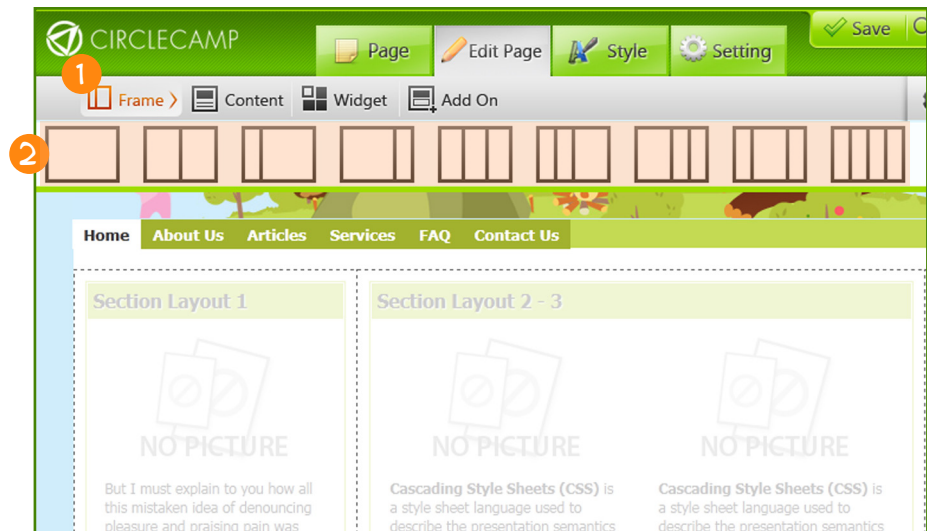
CIRCLECAMP

Page Edit Page Style Setting

Save

1

Frame › Content Widget Add On

2

Home About Us Articles Services FAQ Contact Us

Section Layout 1

NO PICTURE

But I must explain to you how all this mistaken idea of denouncing pleasure and praising pain was

Section Layout 2 - 3

NO PICTURE

**Cascading Style Sheets (CSS)** is a style sheet language used to describe the presentation semantics

NO PICTURE

**Cascading Style Sheets (CSS)** is a style sheet language used to describe the presentation semantics